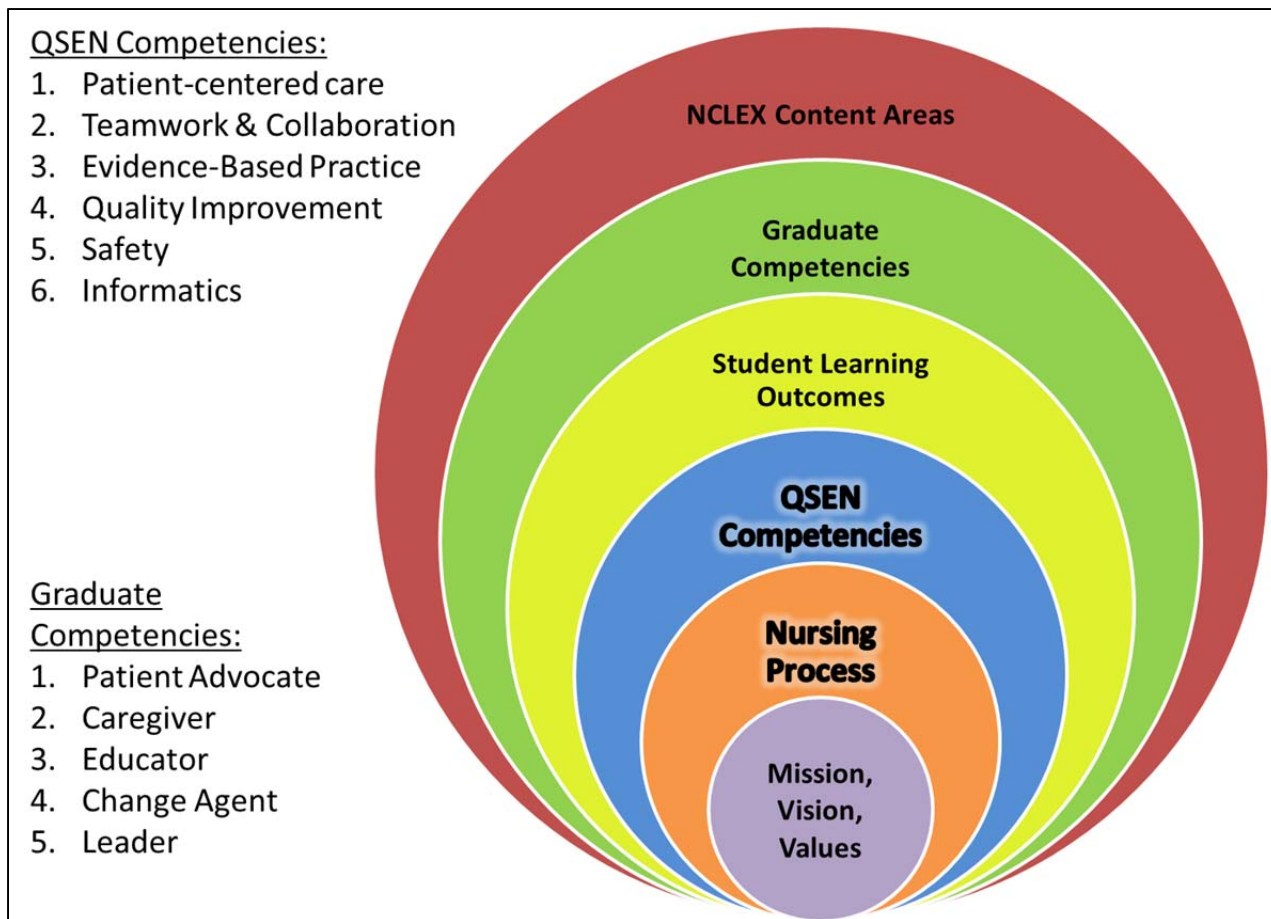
QSEN Competencies:
1. Patient-centered care
2. Teamwork & Collaboration
3. Evidence-Based Practice
4. Quality Improvement
5. Safety
6. Informatics

NCLEX Content Areas

Graduate Competencies

Student Learning Outcomes

QSEN Competencies

Nursing Process

Mission, Vision, Values

Graduate Competencies:
1. Patient Advocate
2. Caregiver
3. Educator
4. Change Agent
5. Leader